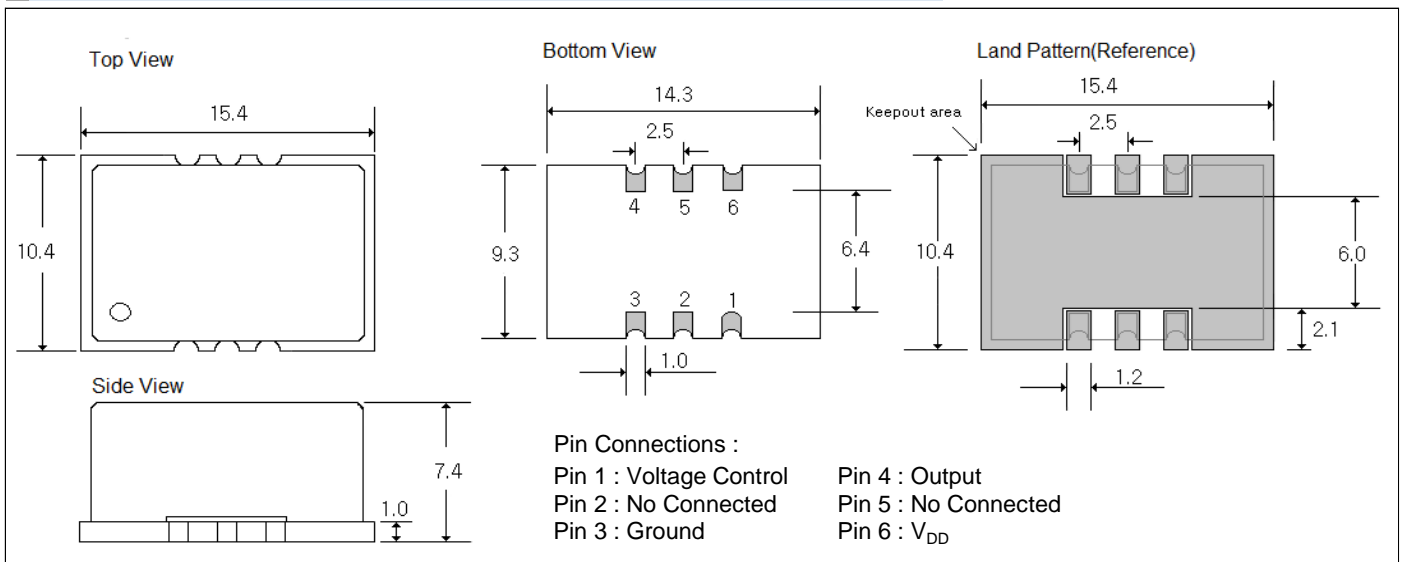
Top View

15.4

10.4

Side View

7.4

1.0

Bottom View

14.3

2.5

4 5 6

9.3

6.4

3 2 1

1.0

Land Pattern(Reference)

15.4

Keepout area

2.5

10.4

6.0

2.1

1.2

Pin Connections :

Pin 1 : Voltage Control
Pin 2 : No Connected
Pin 3 : Ground

Pin 4 : Output
Pin 5 : No Connected
Pin 6 : $V_{DD}$